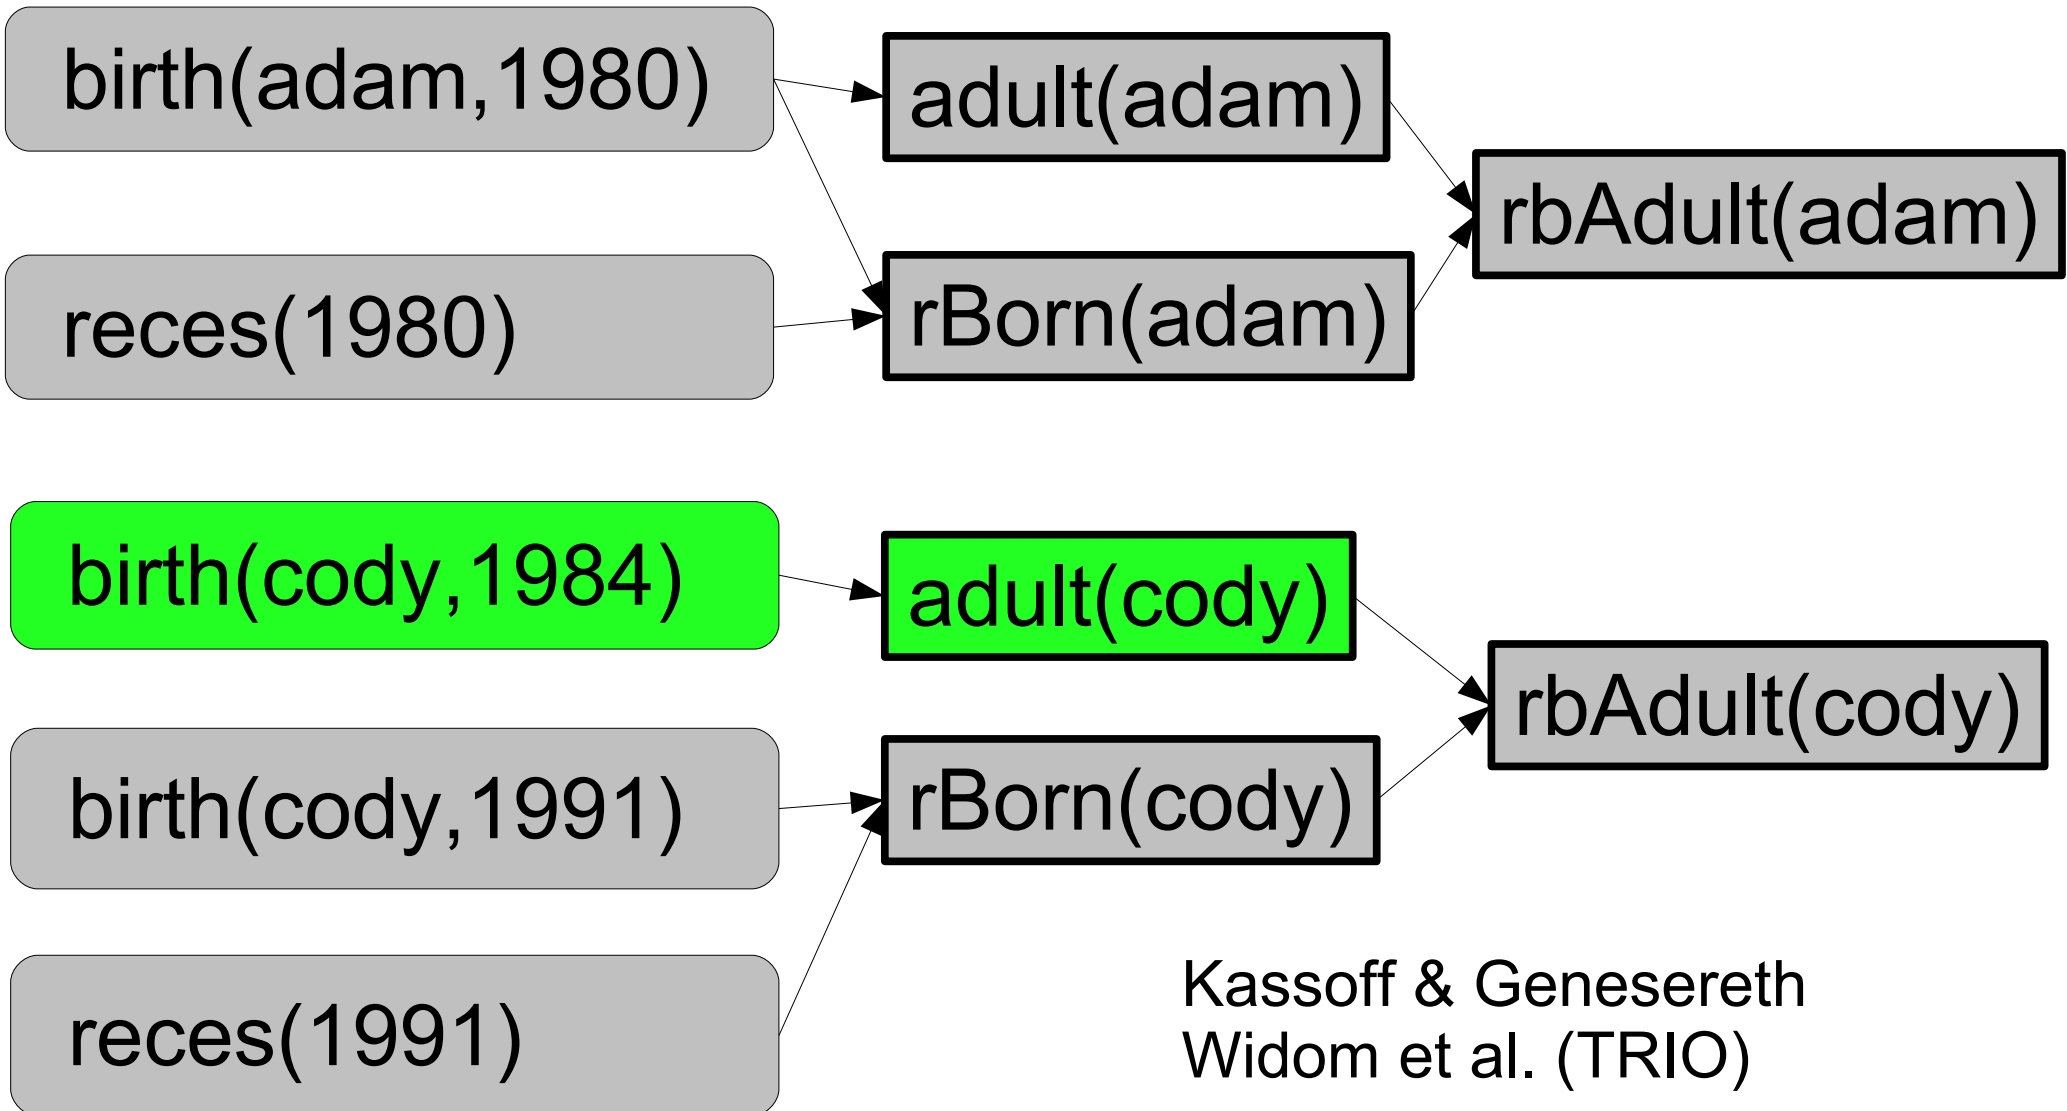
birth(adam,1980)

reces(1980)

adult(adam)

rBorn(adam)

rbAdult(adam)

birth(cody,1984)

birth(cody,1991)

reces(1991)

adult(cody)

rBorn(cody)

rbAdult(cody)

Kassoff & Genesereth
Widom et al. (TRIO)